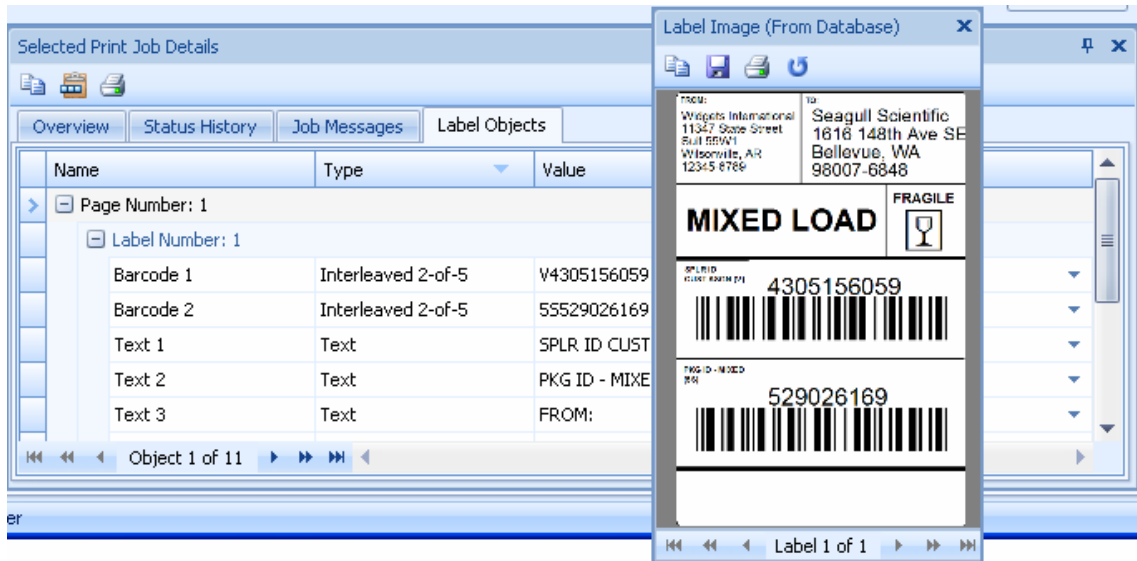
Selected Print Job Details

Overview | Status History | Job Messages | Label Objects

| Name | Type | Value |
|---|---|---|
| Page Number: 1 | | |
| Label Number: 1 | | |
| Barcode 1 | Interleaved 2-of-5 | V4305156059 |
| Barcode 2 | Interleaved 2-of-5 | 5S529026169 |
| Text 1 | Text | SPLR ID CUST |
| Text 2 | Text | PKG ID - MIXE |
| Text 3 | Text | FROM: |

Object 1 of 11

er

Label Image (From Database)

FROM:
Widgets International
11347 State Street
Suit 55W1
Wilsonville, AR
12345 6789

TO:
Seagull Scientific
1616 148th Ave SE
Bellevue, WA
98007-6848

MIXED LOAD

FRAGILE

SPLR ID
CUST KNUM [V]
4305156059

PKG ID - MIXED
[5S]
529026169

Label 1 of 1